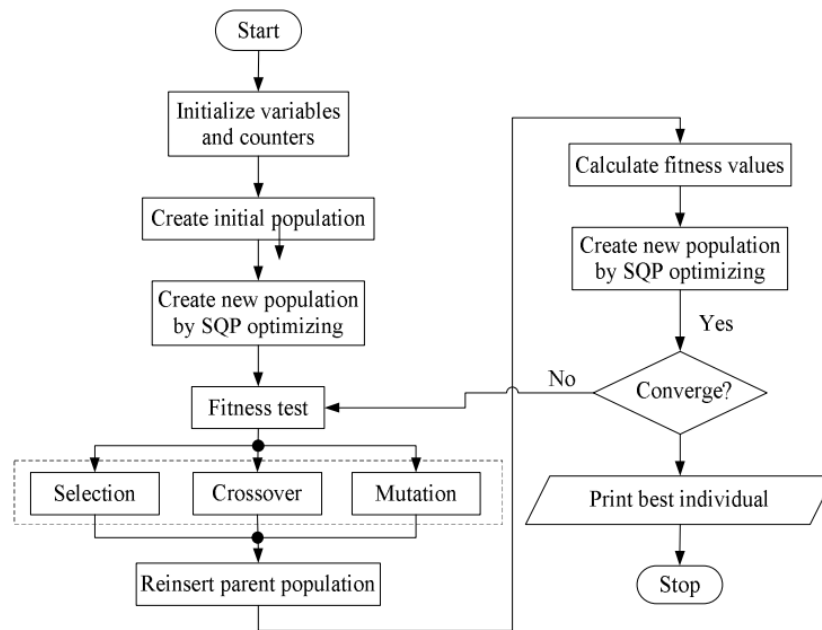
Start

Initialize variables and counters

Create initial population

Create new population by SQP optimizing

Fitness test

Selection

Crossover

Mutation

Reinsert parent population

Calculate fitness values

Create new population by SQP optimizing

Yes

No

Converge?

Print best individual

Stop